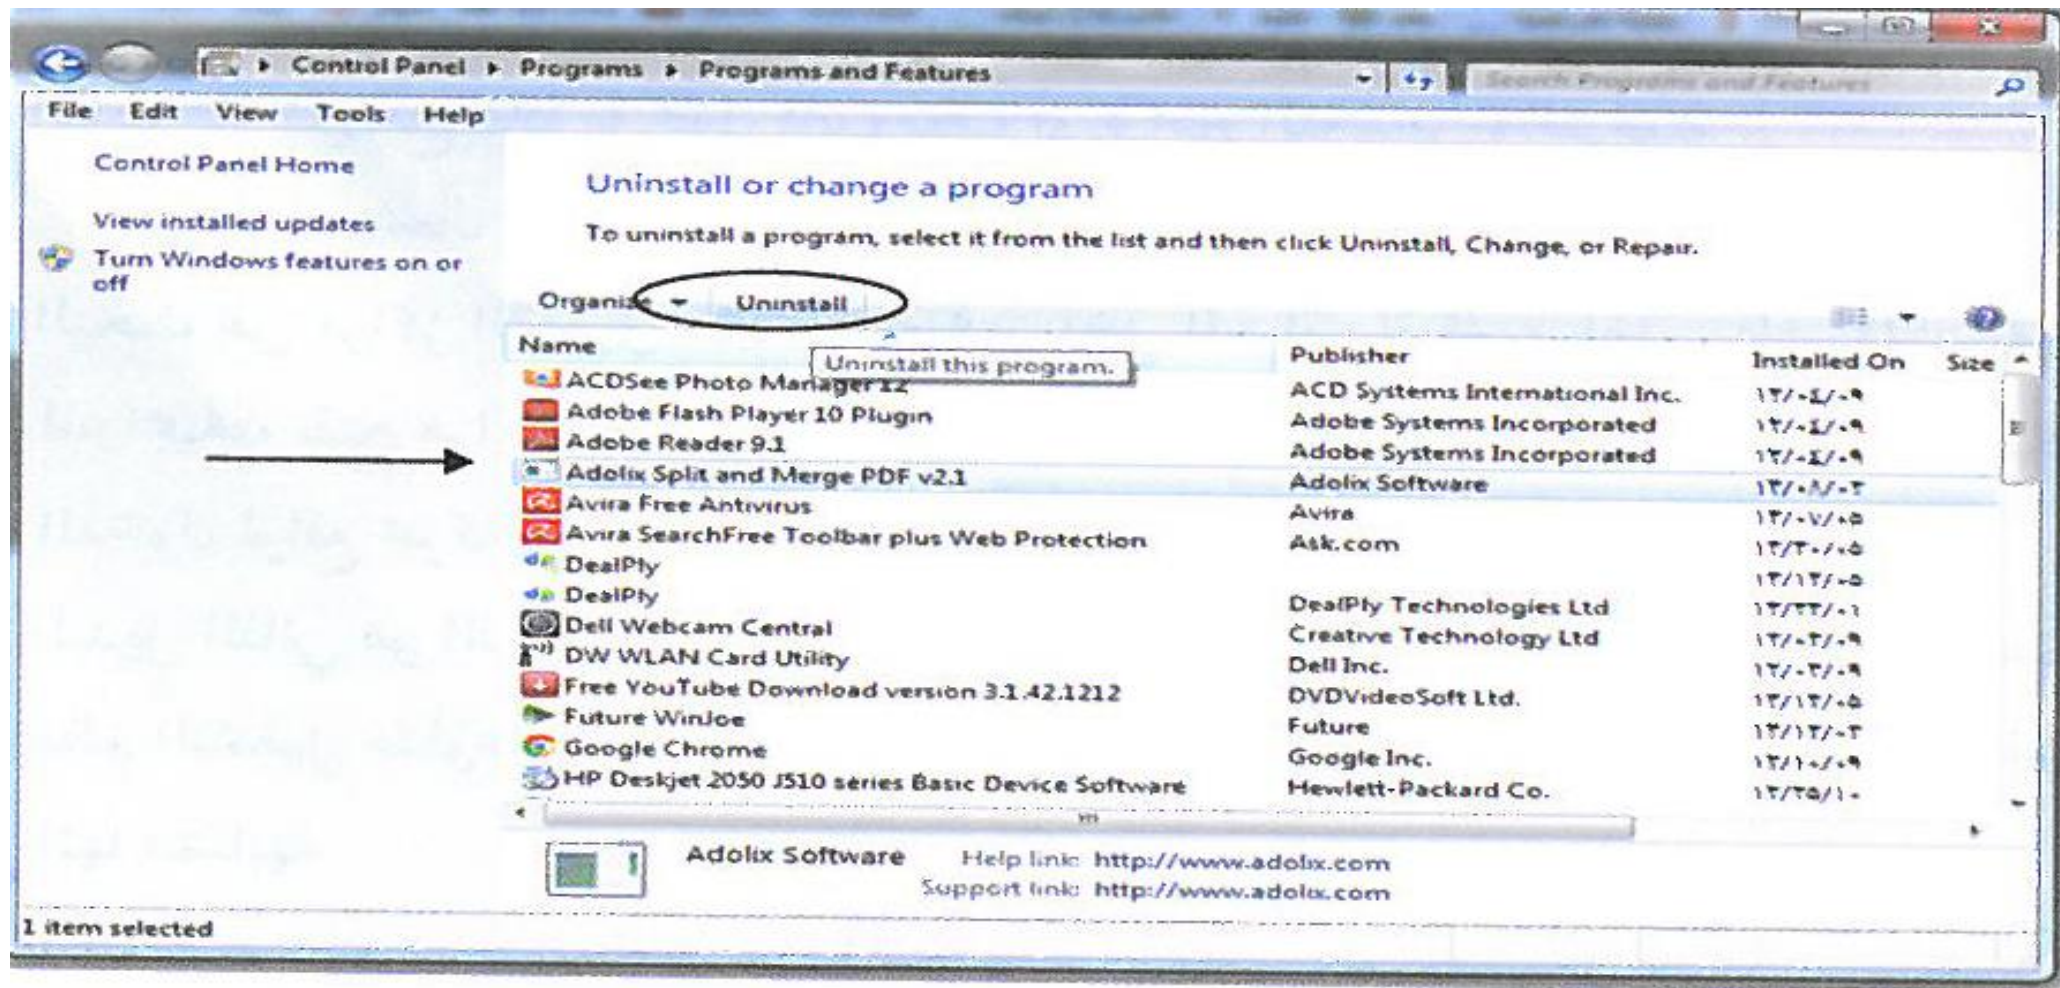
Control Panel ▸ Programs ▸ Programs and Features

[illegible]

File Edit View Tools Help

Control Panel Home

View installed updates

Turn Windows features on or off

Uninstall or change a program

To uninstall a program, select it from the list and then click Uninstall, Change, or Repair.

Organize ▾ Uninstall

Uninstall this program.

| Name | Publisher | Installed On | Size |
|---|---|---|---|
| ACDSee Photo Manager 12 | ACD Systems International Inc. | ١٢/٠٤/٠٩ | |
| Adobe Flash Player 10 Plugin | Adobe Systems Incorporated | ١٢/٠٤/٠٩ | |
| Adobe Reader 9.1 | Adobe Systems Incorporated | ١٢/٠٤/٠٩ | |
| Adolix Split and Merge PDF v2.1 | Adolix Software | ١٢/٠٨/٠٢ | |
| Avira Free Antivirus | Avira | ١٢/٠٧/٠٥ | |
| Avira SearchFree Toolbar plus Web Protection | Ask.com | ١٢/٢٠/٠٥ | |
| DealPly | | ١٢/١٢/٠٥ | |
| DealPly | DealPly Technologies Ltd | ١٢/٢٢/٠١ | |
| Dell Webcam Central | Creative Technology Ltd | ١٢/٠٢/٠٩ | |
| DW WLAN Card Utility | Dell Inc. | ١٢/٠٢/٠٩ | |
| Free YouTube Download version 3.1.42.1212 | DVDVideoSoft Ltd. | ١٢/١٢/٠٥ | |
| Future WinJoe | Future | ١٢/١٢/٠٢ | |
| Google Chrome | Google Inc. | ١٢/١٠/٠٩ | |
| HP Deskjet 2050 J510 series Basic Device Software | Hewlett-Packard Co. | ١٢/٢٥/١٠ | |

Adolix Software Help link: http://www.adolix.com
Support link: http://www.adolix.com

1 item selected